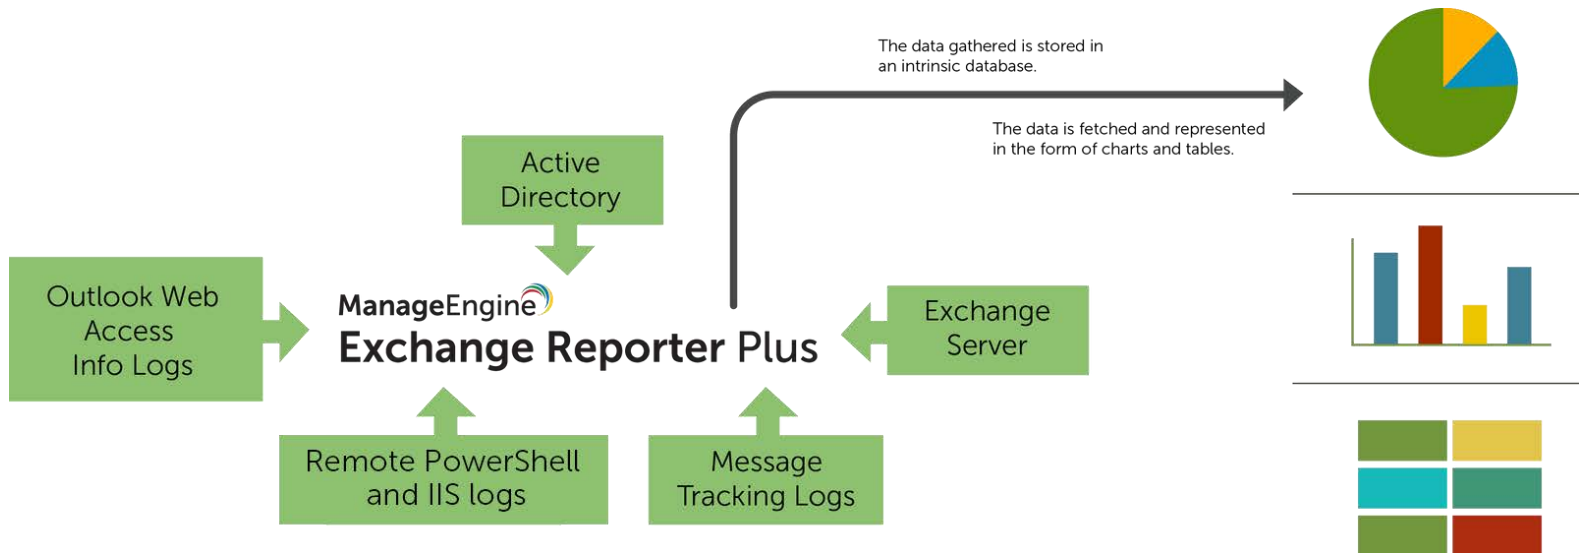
The data gathered is stored in an intrinsic database.

The data is fetched and represented in the form of charts and tables.

Active Directory

Outlook Web Access Info Logs

ManageEngine
Exchange Reporter Plus

Exchange Server

Remote PowerShell and IIS logs

Message Tracking Logs